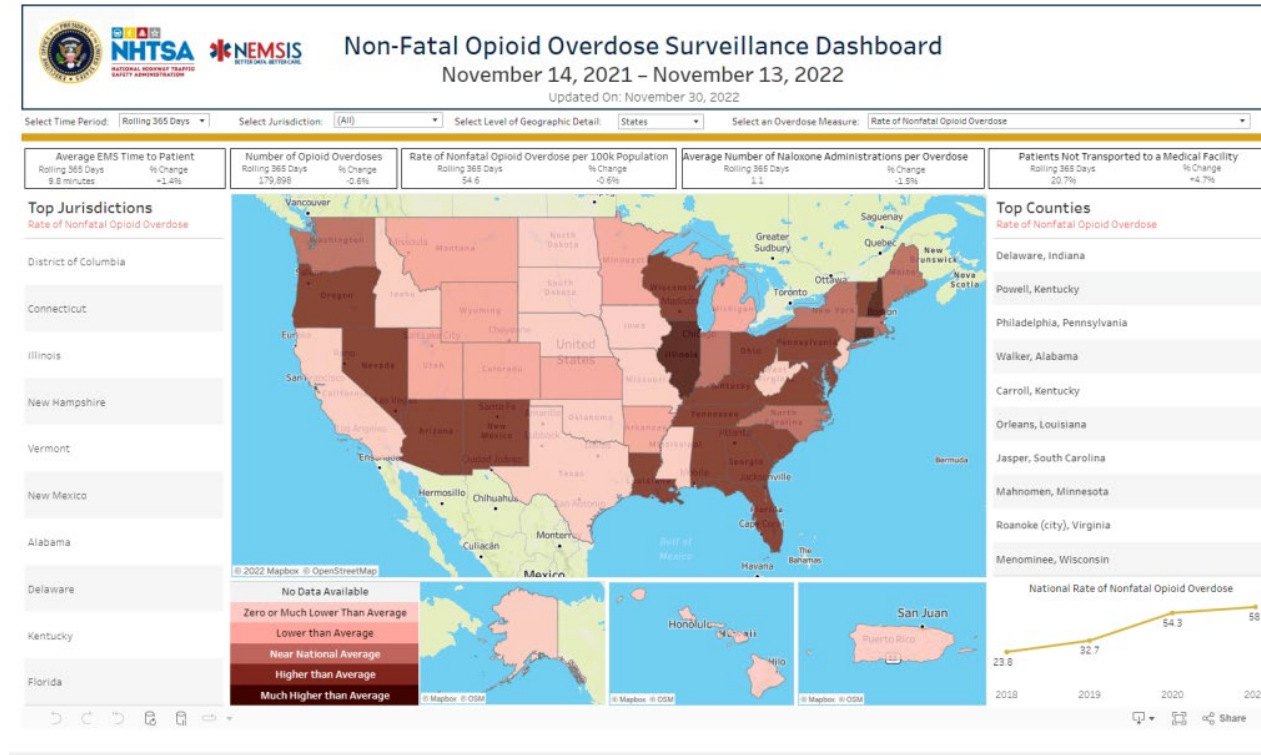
NHTSA NATIONAL HIGHWAY TRAFFIC SAFETY ADMINISTRATION

NEMSIS BETTER DATA. BETTER CARE.

Non-Fatal Opioid Overdose Surveillance Dashboard

November 14, 2021 – November 13, 2022

Updated On: November 30, 2022

Select Time Period: Rolling 365 Days

Select Jurisdiction: (All)

Select Level of Geographic Detail: States

Select an Overdose Measure: Rate of Nonfatal Opioid Overdose

| Average EMS Time to Patient | Number of Opioid Overdoses | Rate of Nonfatal Opioid Overdose per 100k Population | Average Number of Naloxone Administrations per Overdose | Patients Not Transported to a Medical Facility |
|---|---|---|---|---|
| Rolling 365 Days 9.8 minutes / % Change +1.4% | Rolling 365 Days 179,898 / % Change -0.6% | Rolling 365 Days 54.6 / % Change -0.6% | Rolling 365 Days 1.1 / % Change -1.5% | Rolling 365 Days 20.7% / % Change +4.7% |

Top Jurisdictions
Rate of Nonfatal Opioid Overdose

District of Columbia
Connecticut
Illinois
New Hampshire
Vermont
New Mexico
Alabama
Delaware
Kentucky
Florida

© 2022 Mapbox © OpenStreetMap

Mexico

Top Counties
Rate of Nonfatal Opioid Overdose

Delaware, Indiana
Powell, Kentucky
Philadelphia, Pennsylvania
Walker, Alabama
Carroll, Kentucky
Orleans, Louisiana
Jasper, South Carolina
Mahnomen, Minnesota
Roanoke (city), Virginia
Menominee, Wisconsin

No Data Available
Zero or Much Lower Than Average
Lower than Average
Near National Average
Higher than Average
Much Higher than Average

© Mapbox © OSM

Honolulu
Hilo
© Mapbox © OSM

San Juan
Puerto Rico
© Mapbox © OSM

National Rate of Nonfatal Opioid Overdose

23.8
32.7
54.3
58

2018 2019 2020 202

Share